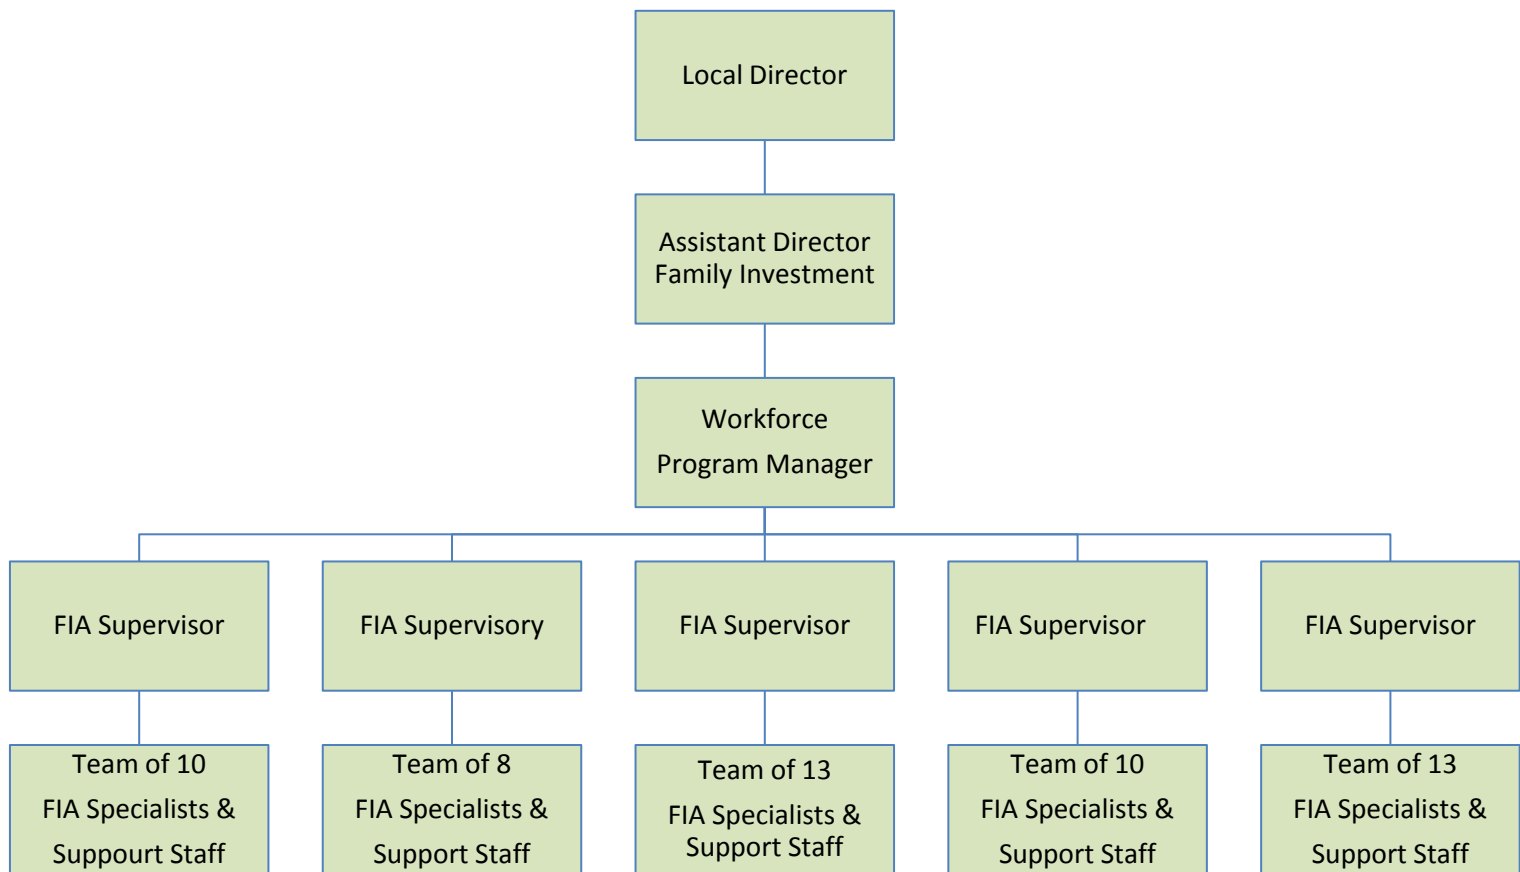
Local Director

Assistant Director
Family Investment

Workforce
Program Manager

FIA Supervisor

FIA Supervisory

FIA Supervisor

FIA Supervisor

FIA Supervisor

Team of 10
FIA Specialists &
Suppourt Staff

Team of 8
FIA Specialists &
Support Staff

Team of 13
FIA Specialists &
Support Staff

Team of 10
FIA Specialists &
Support Staff

Team of 13
FIA Specialists &
Support Staff